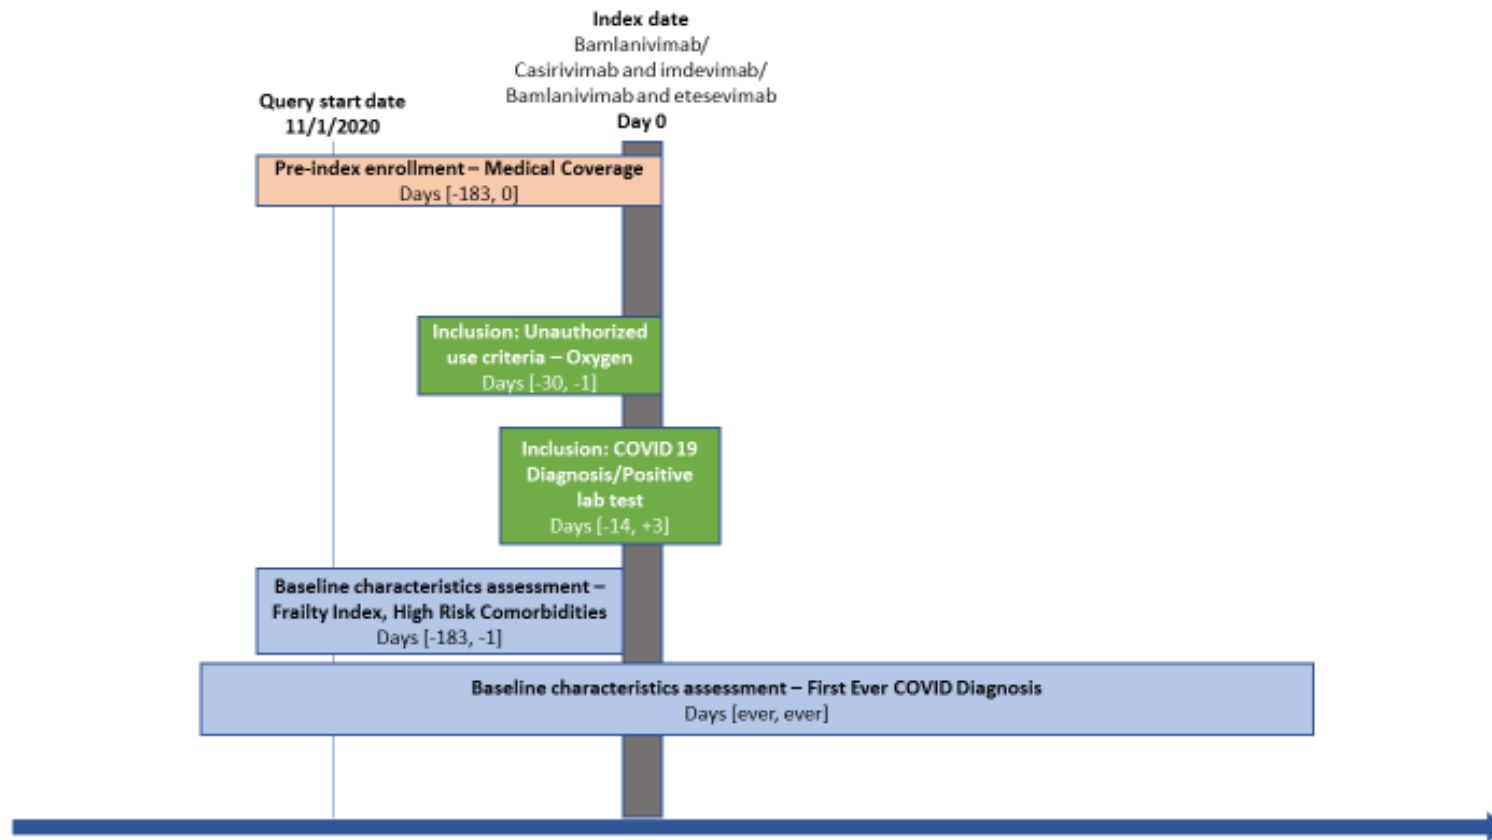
Index date
Bamlanivimab/
Casirivimab and imdevimab/
Bamlanivimab and etesevimab
Day 0

Query start date
11/1/2020

Pre-index enrollment – Medical Coverage
Days [-183, 0]

Inclusion: Unauthorized use criteria – Oxygen
Days [-30, -1]

Inclusion: COVID 19 Diagnosis/Positive lab test
Days [-14, +3]

Baseline characteristics assessment – Frailty Index, High Risk Comorbidities
Days [-183, -1]

Baseline characteristics assessment – First Ever COVID Diagnosis
Days [ever, ever]